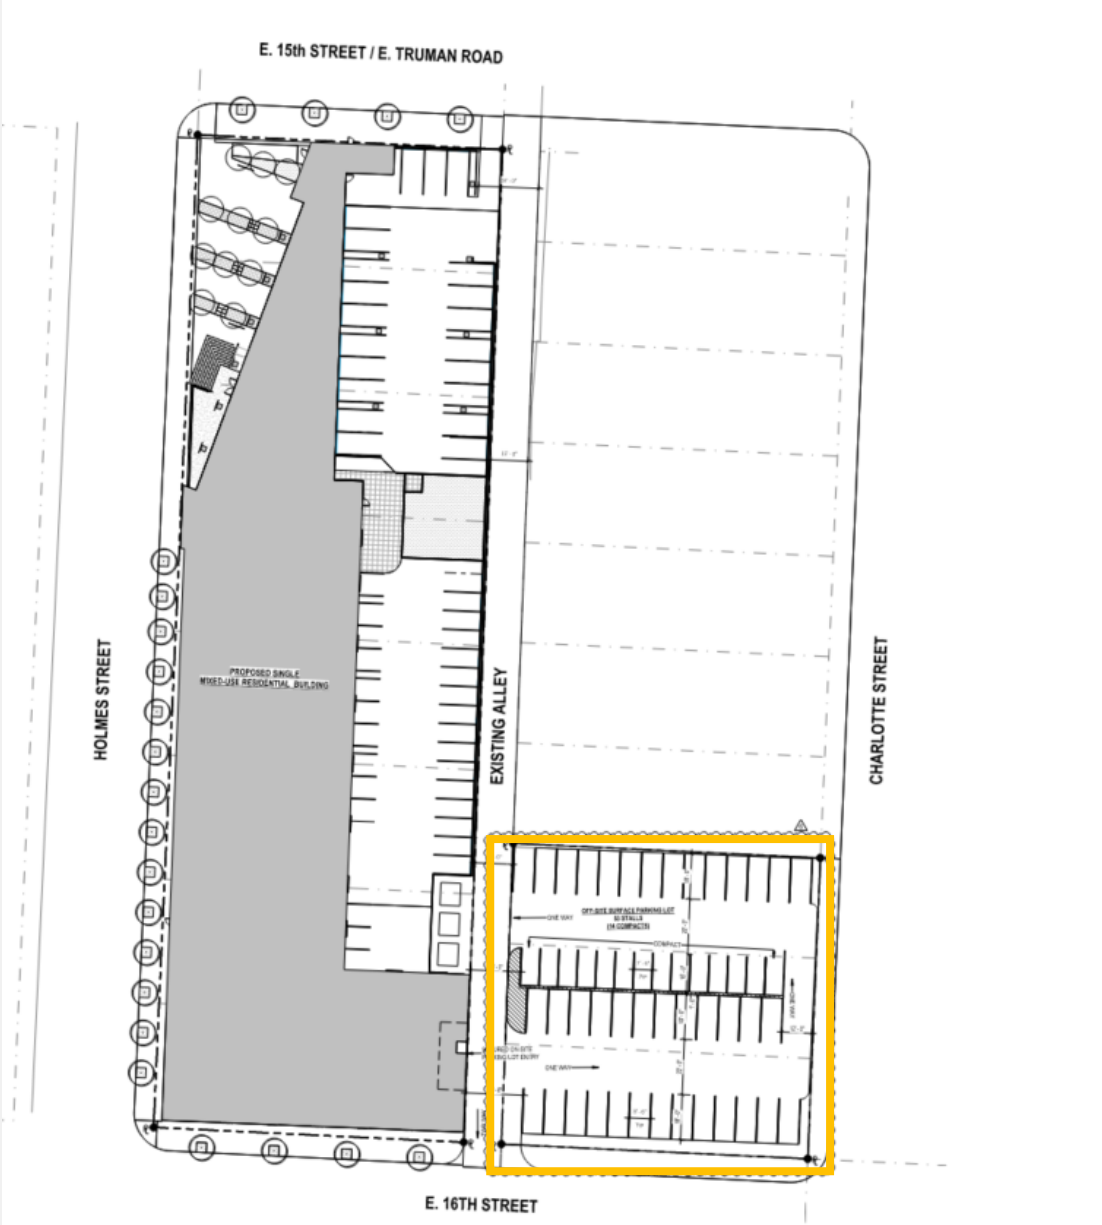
E. 15th STREET / E. TRUMAN ROAD

HOLMES STREET

PROPOSED SINGLE MIXED-USE RESIDENTIAL BUILDING

EXISTING ALLEY

CHARLOTTE STREET

OFF-SITE SURFACE PARKING LOT
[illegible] STALLS
(14 COMPACT)

ONE WAY

COMPACT

ONE WAY

ONE WAY

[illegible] ON-SITE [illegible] LOT ENTRY

E. 16TH STREET